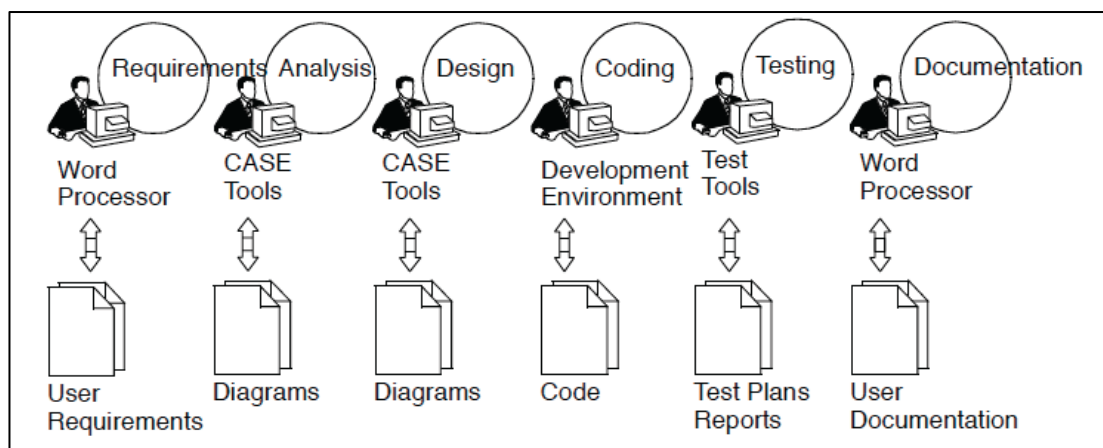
Requirements Analysis Design Coding Testing Documentation

Word Processor

CASE Tools

CASE Tools

Development Environment

Test Tools

Word Processor

User Requirements

Diagrams

Diagrams

Code

Test Plans Reports

User Documentation